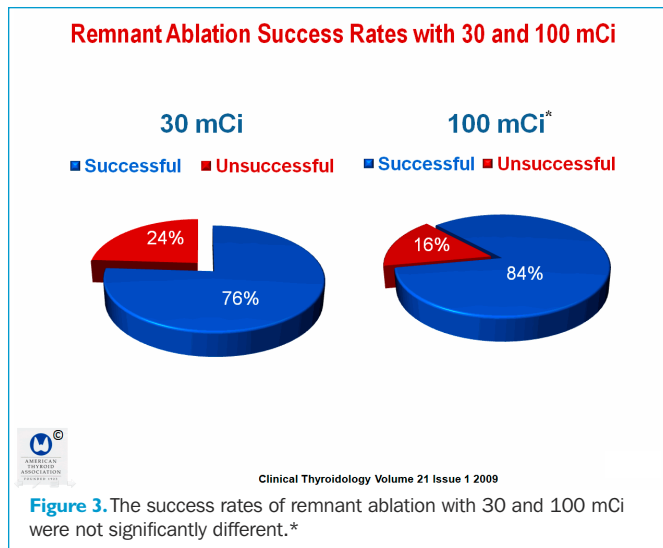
Remnant Ablation Success Rates with 30 and 100 mCi

30 mCi

Successful Unsuccessful

24%

76%

100 mCi*

Successful Unsuccessful

16%

84%

©

AMERICAN THYROID ASSOCIATION FOUNDED 1923

Clinical Thyroidology Volume 21 Issue 1 2009

Figure 3. The success rates of remnant ablation with 30 and 100 mCi were not significantly different.*